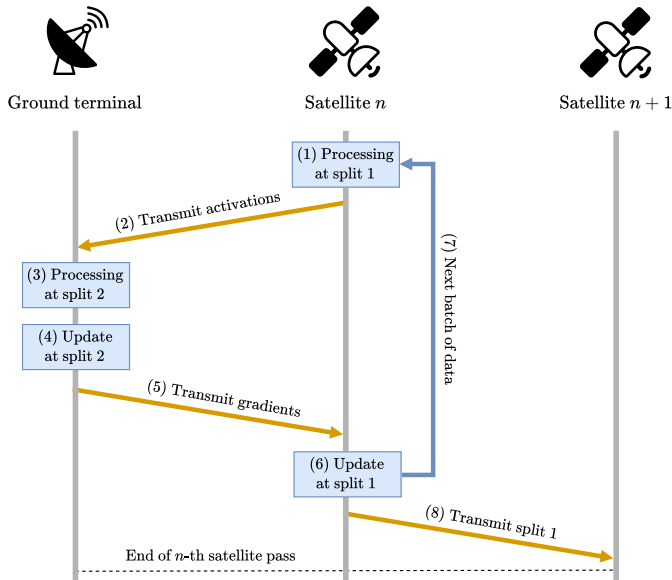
Ground terminal

Satellite $n$

Satellite $n+1$

(1) Processing at split 1

(2) Transmit activations

(3) Processing at split 2

(4) Update at split 2

(5) Transmit gradients

(6) Update at split 1

(7) Next batch of data

(8) Transmit split 1

End of $n$-th satellite pass